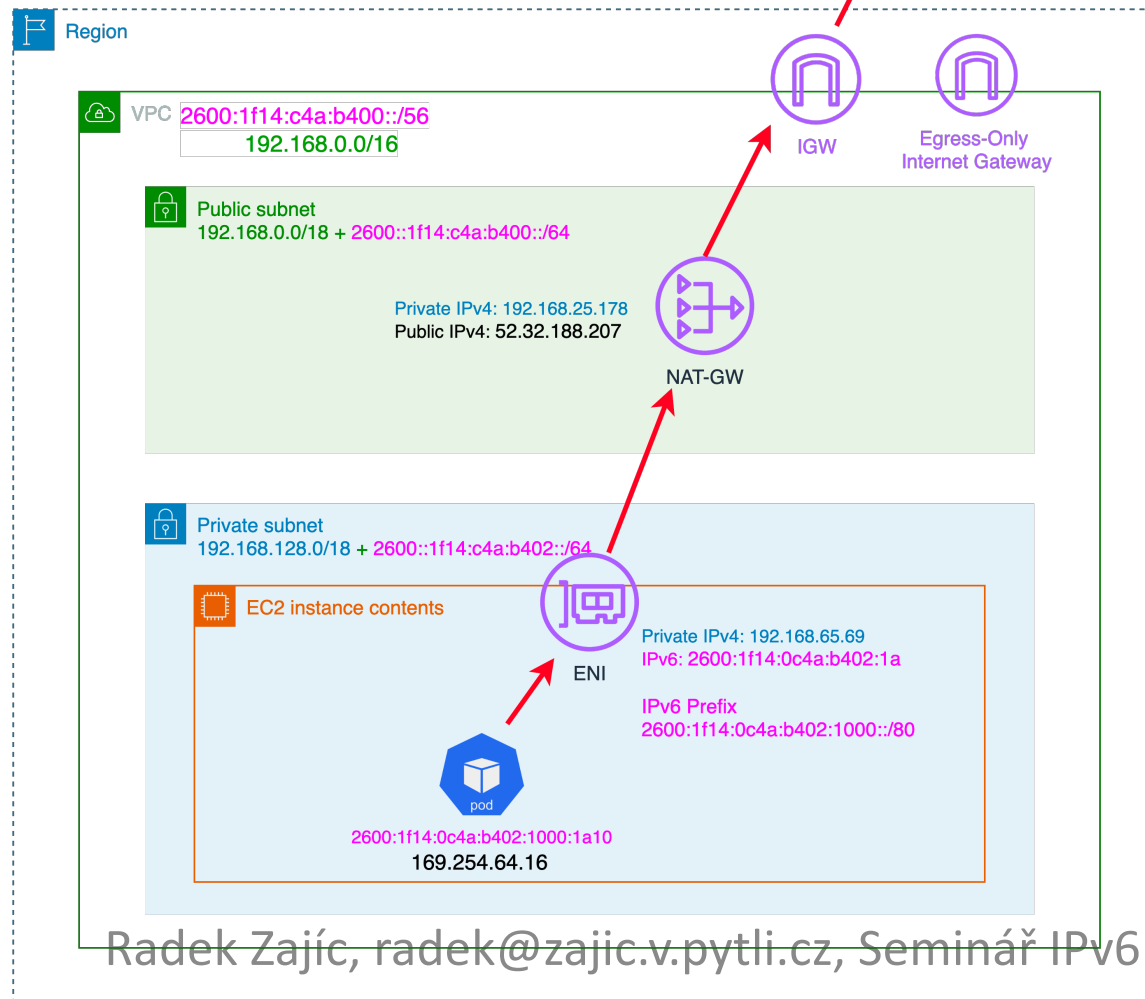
Region

VPC 2600:1f14:c4a:b400::/56
192.168.0.0/16

IGW

Egress-Only Internet Gateway

Public subnet
192.168.0.0/18 + 2600::1f14:c4a:b400::/64

Private IPv4: 192.168.25.178
Public IPv4: 52.32.188.207

NAT-GW

Private subnet
192.168.128.0/18 + 2600::1f14:c4a:b402::/64

EC2 instance contents

ENI

Private IPv4: 192.168.65.69
IPv6: 2600:1f14:0c4a:b402:1a

IPv6 Prefix
2600:1f14:0c4a:b402:1000::/80

pod

2600:1f14:0c4a:b402:1000:1a10
169.254.64.16

Radek Zajíc, radek@zajic.v.pytli.cz, Seminář IPv6